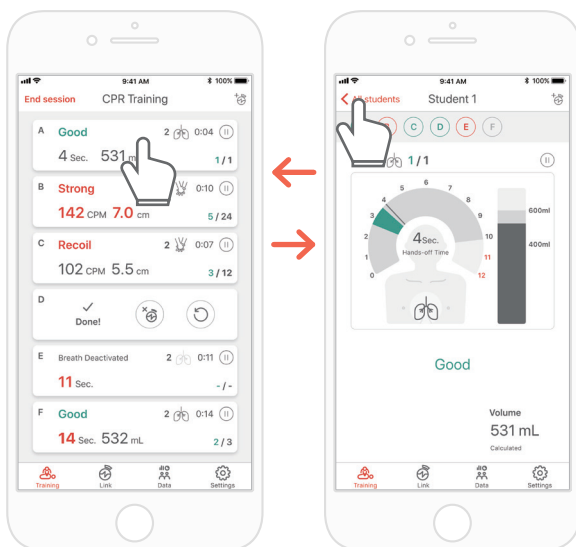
9:41 AM
100%
End session
CPR Training

A
Good
2 0:04
4 Sec. 531 m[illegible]
1 / 1

B
Strong
0:10
142 CPM 7.0 cm
5 / 24

C
Recoil
2 0:07
102 CPM 5.5 cm
3 / 12

D
Done!

E
Breath Deactivated
2 0:11
11 Sec.
- / -

F
Good
2 0:14
14 Sec. 532 mL
2 / 3

Training
Link
Data
Settings

9:41 AM
100%
All students
Student 1

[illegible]
C
D
E
F

1 / 1

0
1
2
3
4
5
6
7
8
9
10
11
12

4Sec.
Hands-off Time

600ml
400ml

Good

Volume
531 mL
Calculated

Training
Link
Data
Settings